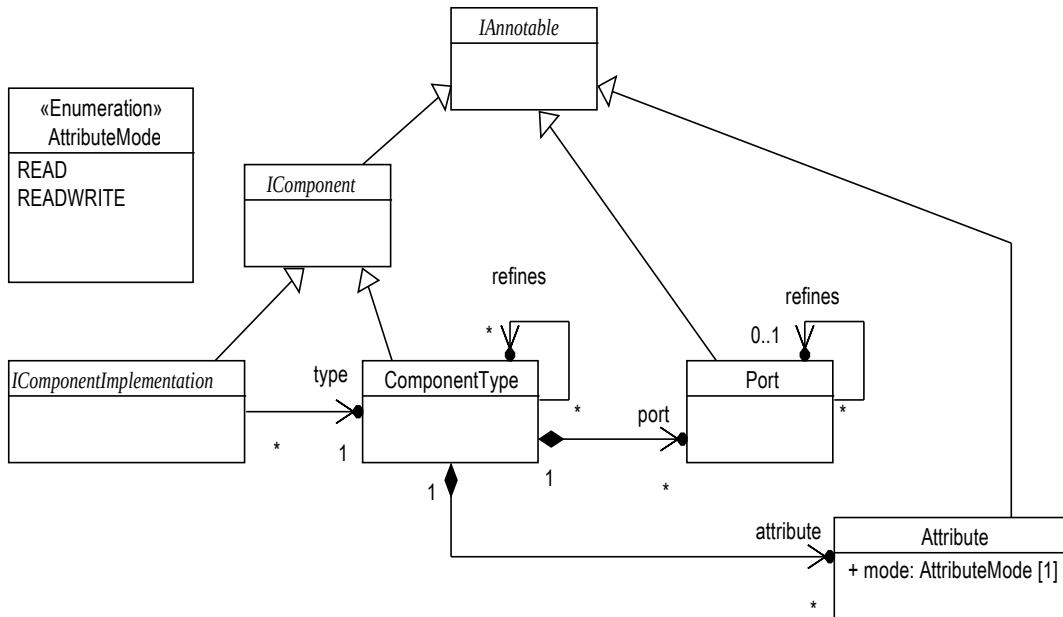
IAnnotable

«Enumeration»
AttributeMode

READ
READWRITE

IComponent

refines

refines

*

0..1

IComponentImplementation

type

ComponentType

Port

*

port

*

*

1

1

*

1

attribute

Attribute

+ mode: AttributeMode [1]

*